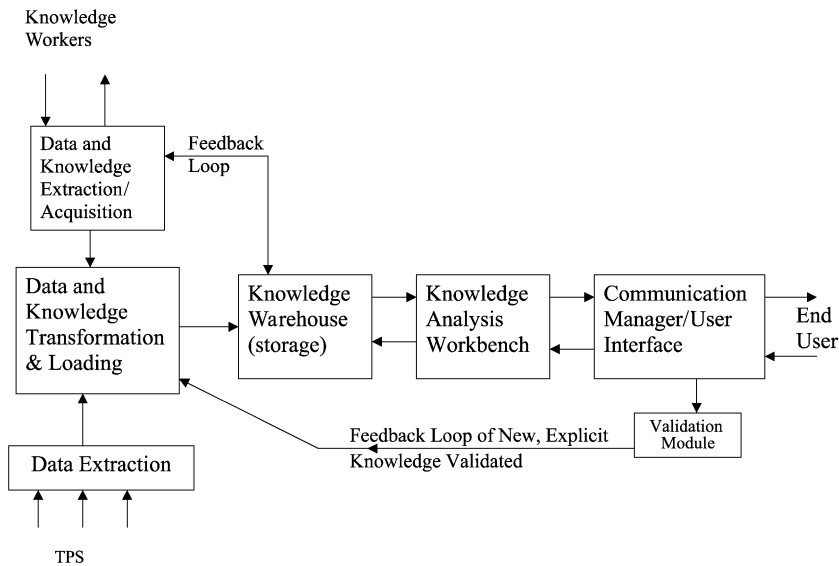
Knowledge Workers

Data and Knowledge Extraction/ Acquisition

Feedback Loop

Data and Knowledge Transformation & Loading

Knowledge Warehouse (storage)

Knowledge Analysis Workbench

Communication Manager/User Interface

End User

Validation Module

Feedback Loop of New, Explicit Knowledge Validated

Data Extraction

TPS